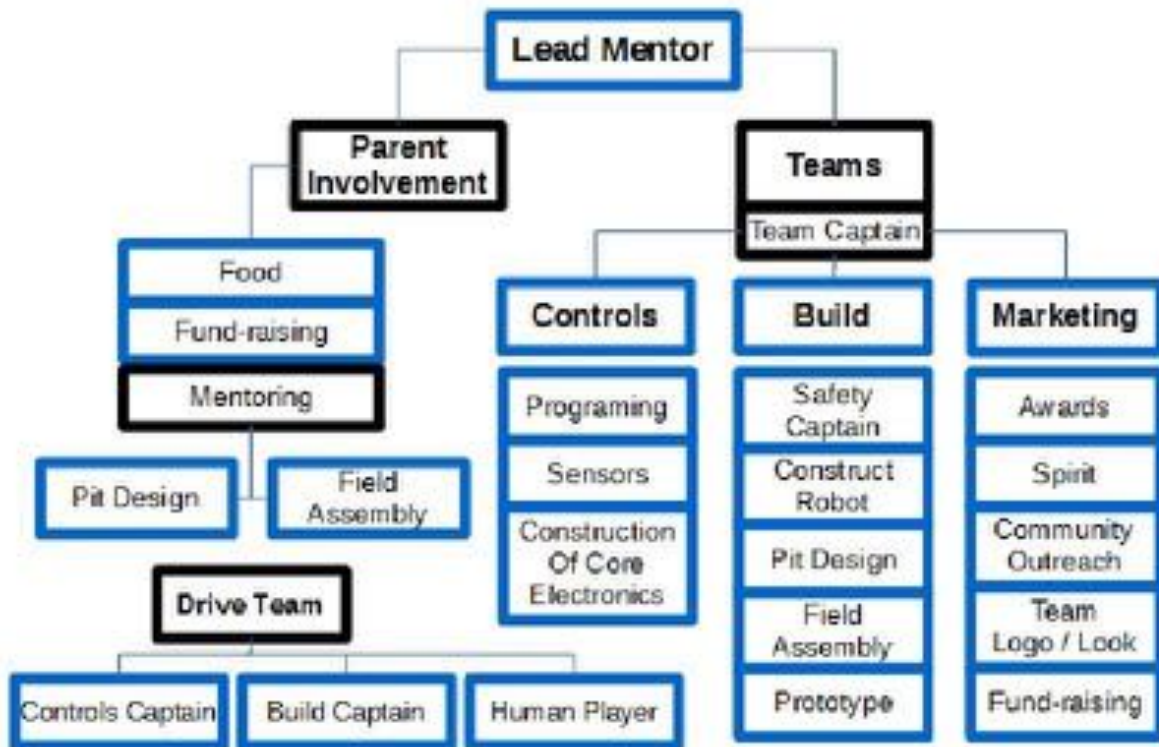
Lead Mentor

Parent Involvement

Food

Fund-raising

Mentoring

Pit Design

Field Assembly

Drive Team

Controls Captain

Build Captain

Human Player

Teams

Team Captain

Controls

Programing

Sensors

Construction Of Core Electronics

Build

Safety Captain

Construct Robot

Pit Design

Field Assembly

Prototype

Marketing

Awards

Spirit

Community Outreach

Team Logo / Look

Fund-raising